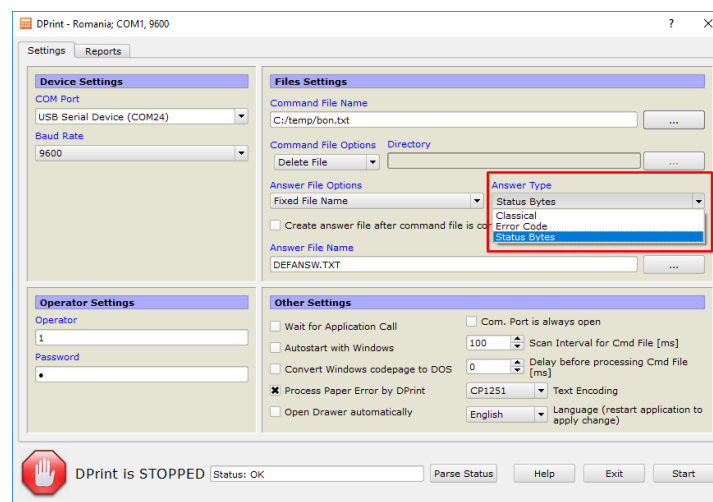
DPrint - Romania; COM1, 9600

?

Settings

Reports

Device Settings

COM Port

USB Serial Device (COM24)

Baud Rate

9600

Files Settings

Command File Name

C:/temp/bon.txt

...

Command File Options

Directory

Delete File

...

Answer File Options

Fixed File Name

Answer Type

Status Bytes

Classical

Error Code

Status Bytes

Create answer file after command file is co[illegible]

Answer File Name

DEFANSW.TXT

...

Operator Settings

Operator

1

Password

•

Other Settings

Wait for Application Call

Com. Port is always open

Autostart with Windows

100

Scan Interval for Cmd File [ms]

Convert Windows codepage to DOS

0

Delay before processing Cmd File [ms]

Process Paper Error by DPrint

CP1251

Text Encoding

Open Drawer automatically

English

Language (restart application to apply change)

DPrint is STOPPED

Status: OK

Parse Status

Help

Exit

Start